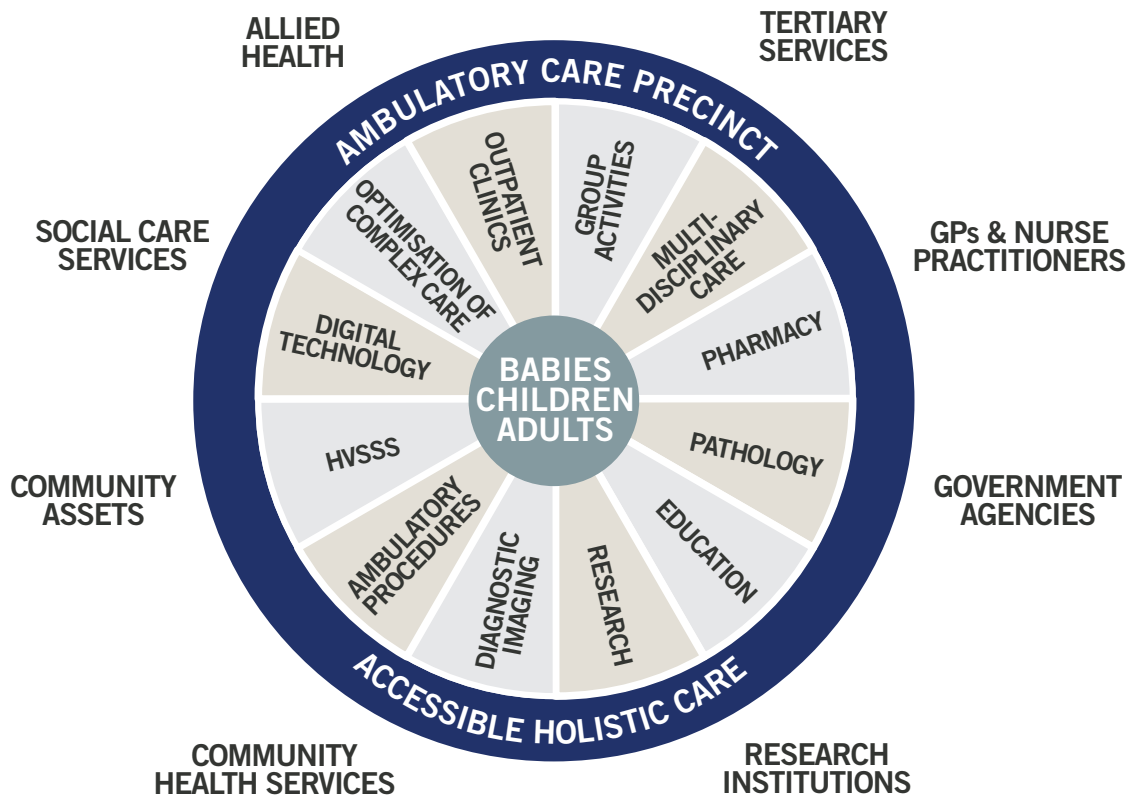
ALLIED HEALTH

TERTIARY SERVICES

AMBULATORY CARE PRECINCT

SOCIAL CARE SERVICES

GPs & NURSE PRACTITIONERS

OUTPATIENT CLINICS

GROUP ACTIVITIES

MULTI-DISCIPLINARY CARE

PHARMACY

PATHOLOGY

EDUCATION

RESEARCH

DIAGNOSTIC IMAGING

AMBULATORY PROCEDURES

HVSSS

DIGITAL TECHNOLOGY

OPTIMISATION OF COMPLEX CARE

BABIES CHILDREN ADULTS

COMMUNITY ASSETS

GOVERNMENT AGENCIES

ACCESSIBLE HOLISTIC CARE

COMMUNITY HEALTH SERVICES

RESEARCH INSTITUTIONS